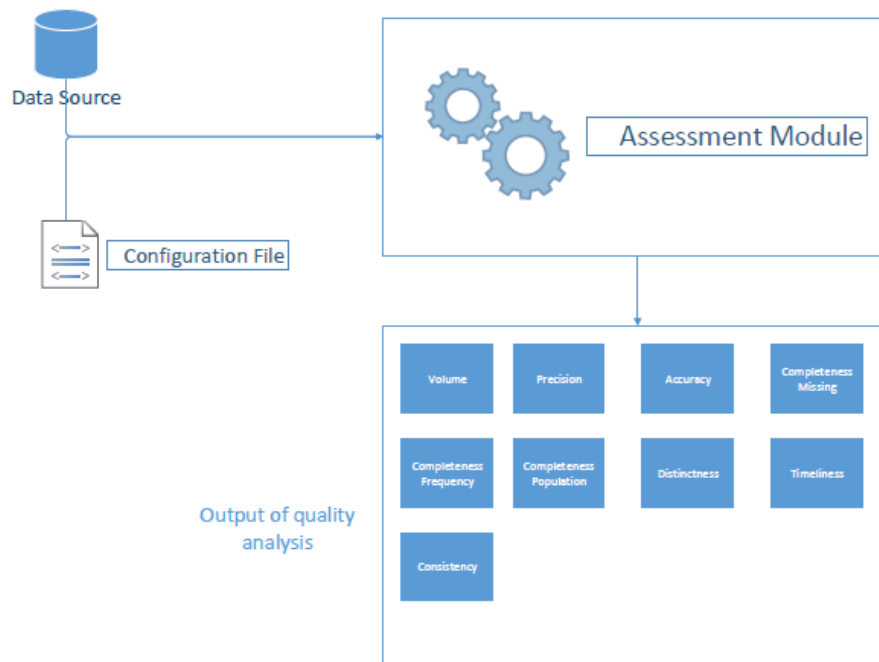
Data Source

Assessment Module

Configuration File

Volume

Precision

Accuracy

Completeness Missing

Completeness Frequency

Completeness Population

Distinctness

Timeliness

Output of quality analysis

Consistency